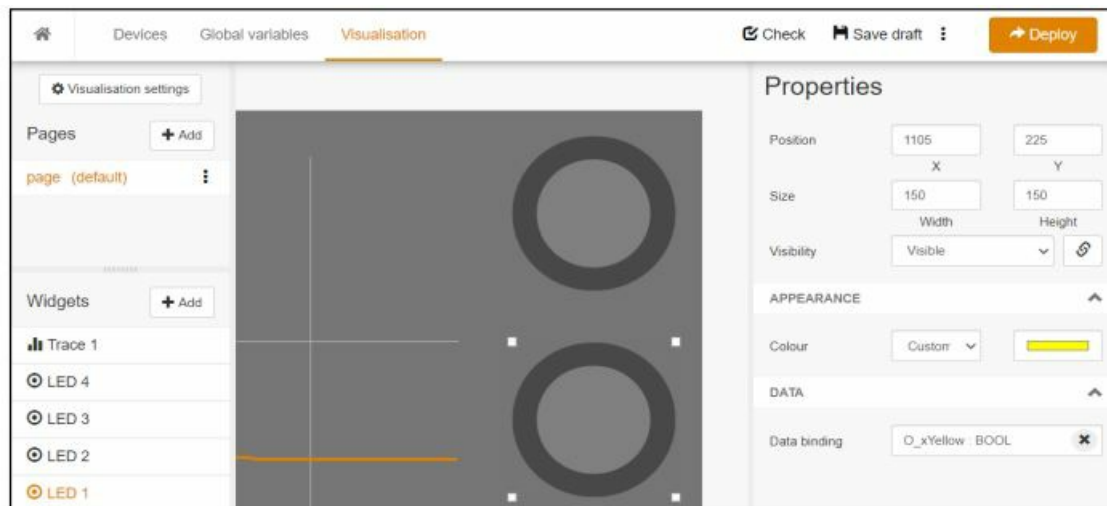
Devices Global variables Visualisation

Check Save draft ⋮ Deploy

Visualisation settings

Pages + Add

page (default) ⋮

Widgets + Add

Trace 1

LED 4

LED 3

LED 2

LED 1

Properties

Position 1105 X 225 Y

Size 150 Width 150 Height

Visibility Visible

APPEARANCE

Colour Custom

DATA

Data binding O_xYellow : BOOL